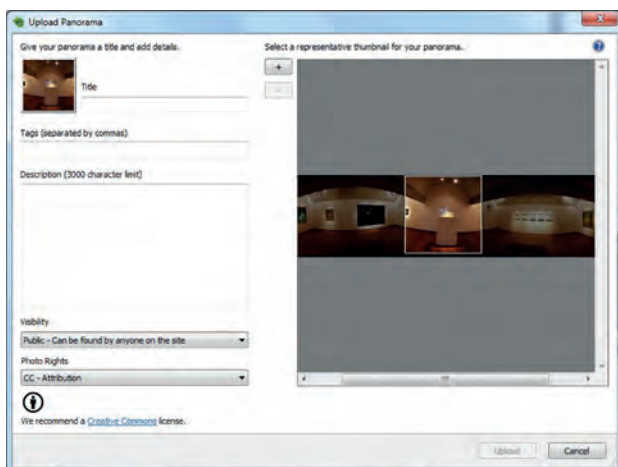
Upload Panorama

Give your panorama a title and add details.

Title

Tags (separated by commas)

Description (3000 character limit)

Visibility

Public - Can be found by anyone on the site

Photo Rights

CC - Attribution

We recommend a Creative Commons license.

Select a representative thumbnail for your panorama.

+

−

Upload

Cancel